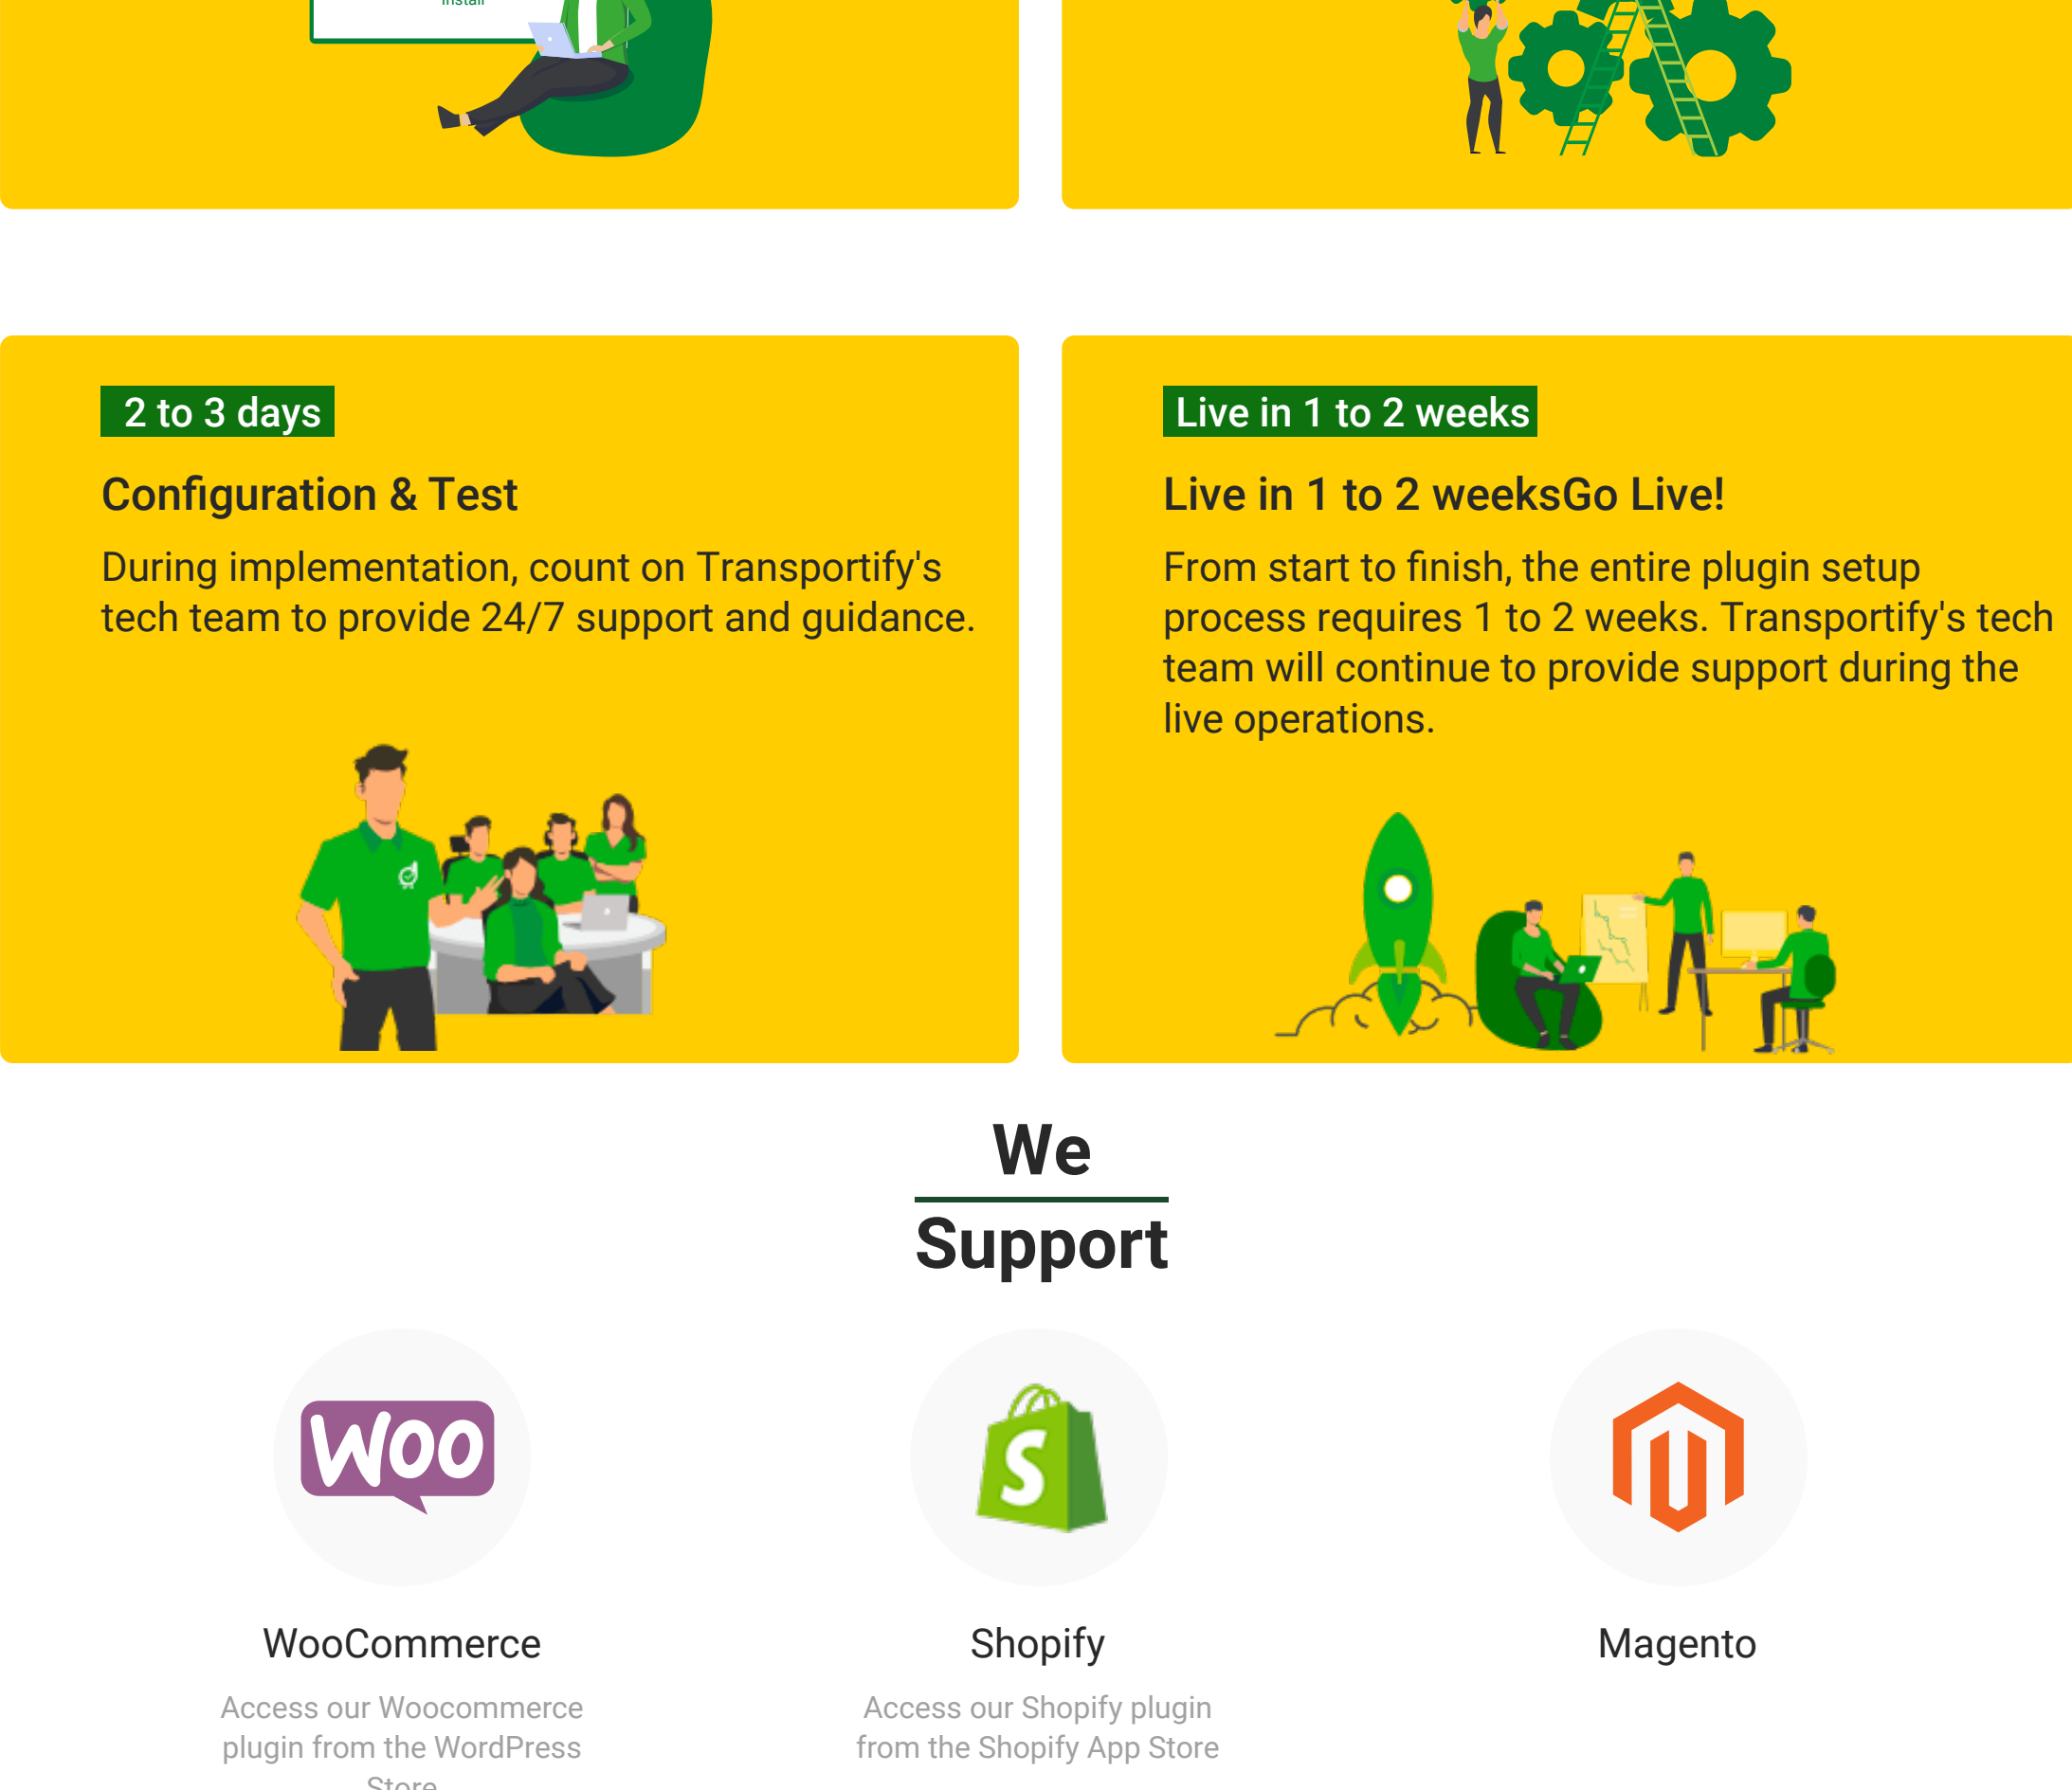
Install

2 to 3 days

Configuration & Test

During implementation, count on Transportify's tech team to provide 24/7 support and guidance.

Live in 1 to 2 weeks

Live in 1 to 2 weeksGo Live!

From start to finish, the entire plugin setup process requires 1 to 2 weeks. Transportify's tech team will continue to provide support during the live operations.

We Support

Woo

WooCommerce

Access our Woocommerce plugin from the WordPress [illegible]

Shopify

Access our Shopify plugin from the Shopify App Store

Magento